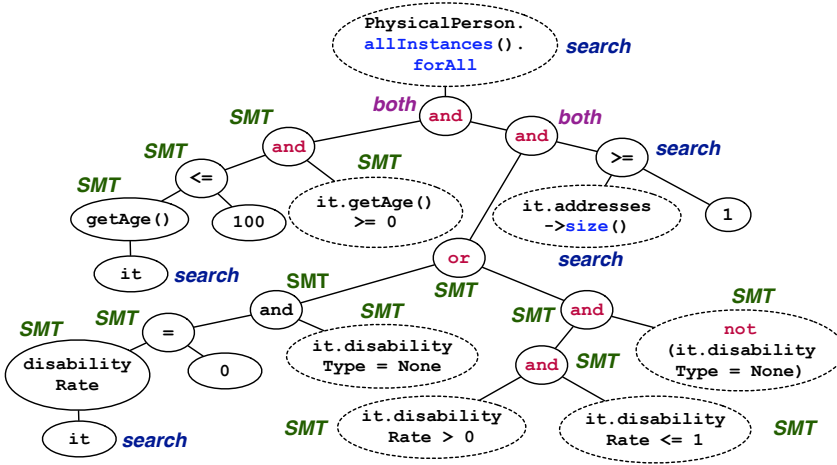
PhysicalPerson.
allInstances().
forAll

search

both

and

both

SMT

and

and

SMT

<=

SMT

>=

search

SMT

getAge()

100

it.getAge()
>= 0

it.addresses
->size()

1

it

search

or

search

SMT

SMT

and

SMT

SMT

SMT

=

and

SMT

it.disability
Type = None

not
(it.disability
Type = None)

disability
Rate

0

and

SMT

it

search

SMT

it.disability
Rate > 0

it.disability
Rate <= 1

SMT